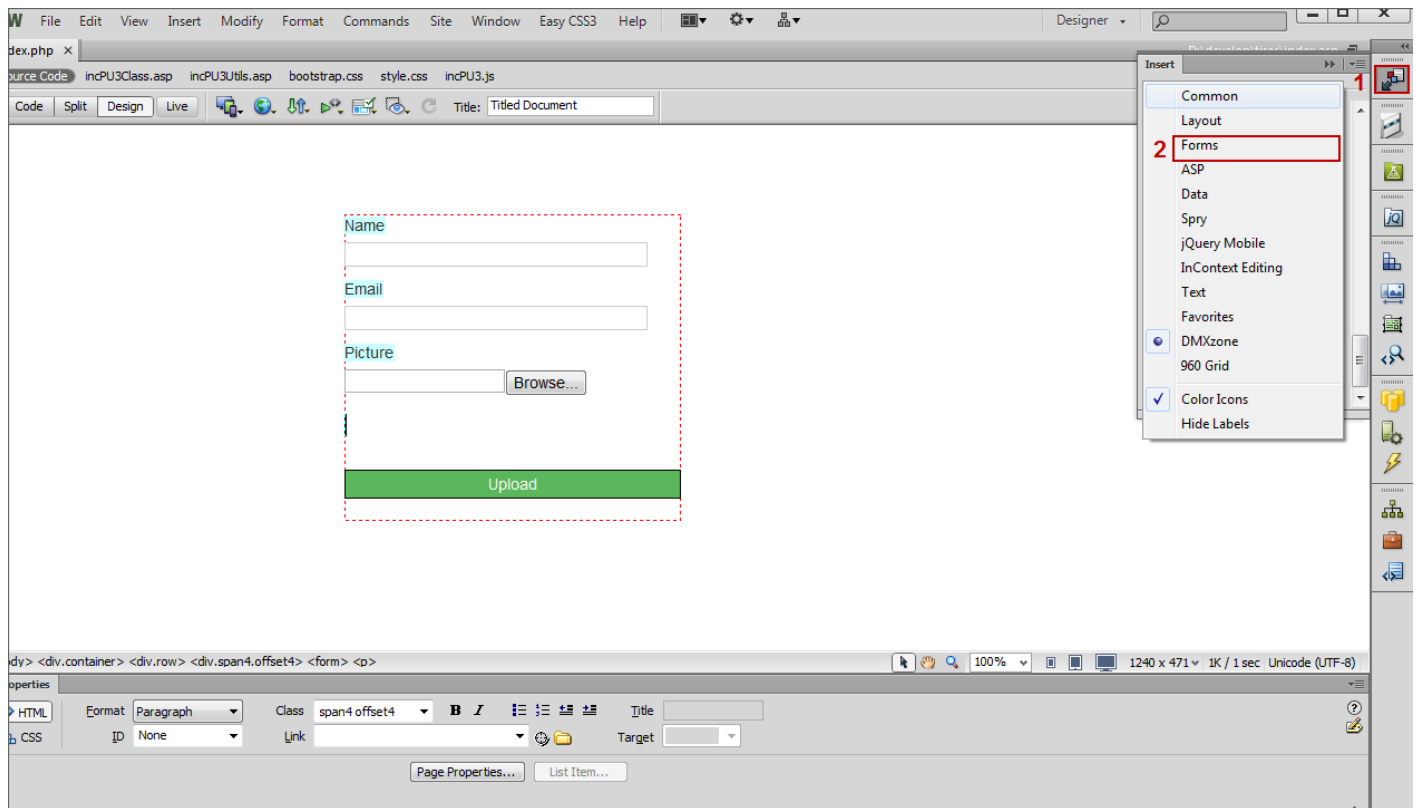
W File Edit View Insert Modify Format Commands Site Window Easy CSS3 Help

Designer

dex.php ×

ource Code incPU3Class.asp incPU3Utils.asp bootstrap.css style.css incPU3.js

Code Split Design Live

Title: Titled Document

Name

Email

Picture

Browse...

Upload

Insert

1

Common
Layout
2 Forms
ASP
Data
Spry
jQuery Mobile
InContext Editing
Text
Favorites
DMXzone
960 Grid
Color Icons
Hide Labels

dy> <div.container> <div.row> <div.span4.offset4> <form> <p>

100% 1240 x 471 1K / 1 sec Unicode (UTF-8)

operties

HTML Format Paragraph Class span4 offset4 B I Title

CSS ID None Link Target

Page Properties... List Item...